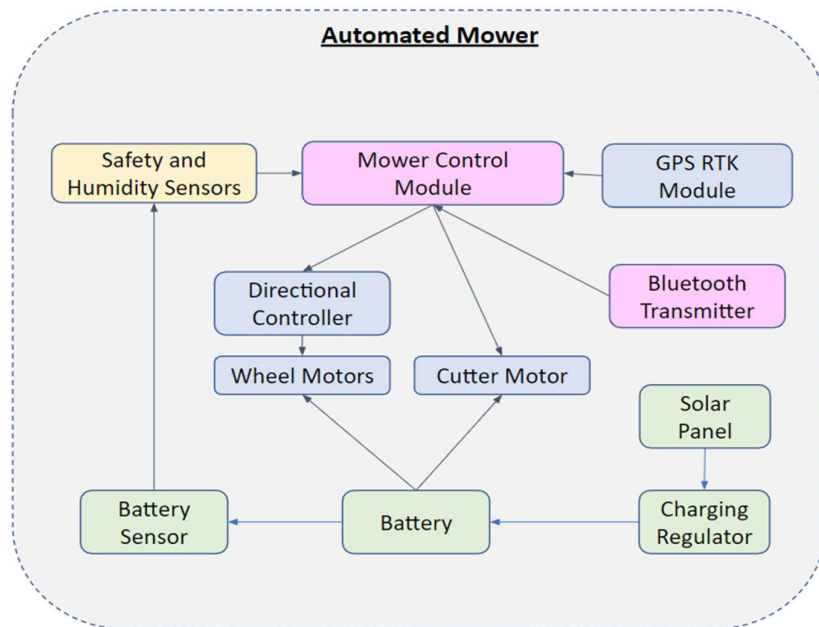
Automated Mower

Safety and Humidity Sensors

Mower Control Module

GPS RTK Module

Directional Controller

Bluetooth Transmitter

Wheel Motors

Cutter Motor

Solar Panel

Battery Sensor

Battery

Charging Regulator